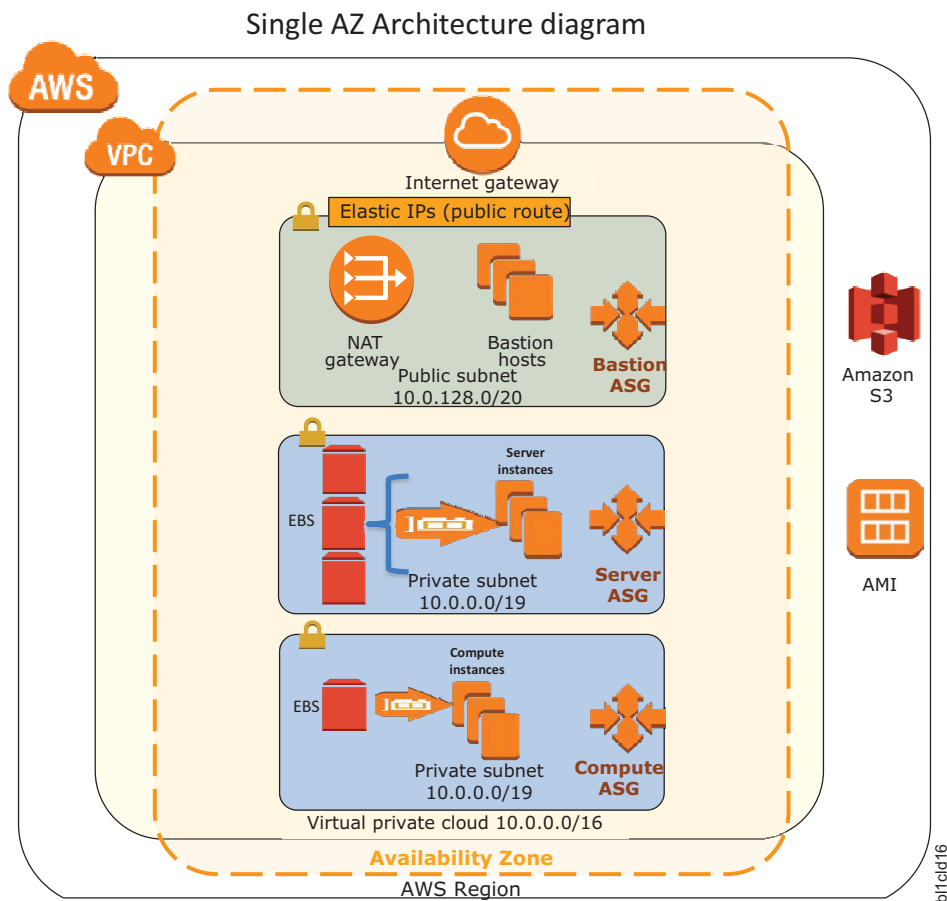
Single AZ Architecture diagram

AWS

VPC

Internet gateway

Elastic IPs (public route)

NAT gateway

Bastion hosts

Bastion ASG

Public subnet 10.0.128.0/20

Amazon S3

EBS

Server instances

Server ASG

Private subnet 10.0.0.0/19

AMI

EBS

Compute instances

Compute ASG

Private subnet 10.0.0.0/19

Virtual private cloud 10.0.0.0/16

Availability Zone

AWS Region

b1cld16